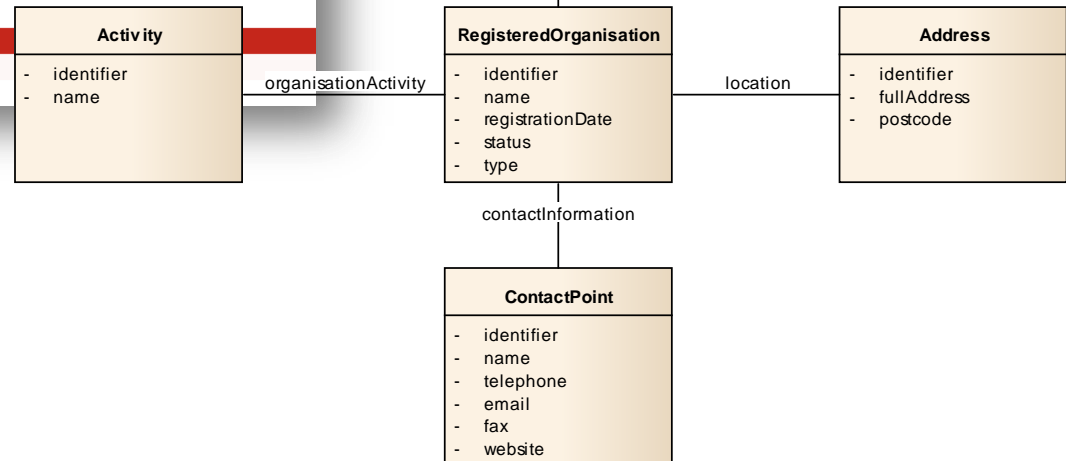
Activity
- identifier
- name

organisationActivity

RegisteredOrganisation
- identifier
- name
- registrationDate
- status
- type

location

Address
- identifier
- fullAddress
- postcode

contactInformation

ContactPoint
- identifier
- name
- telephone
- email
- fax
- website